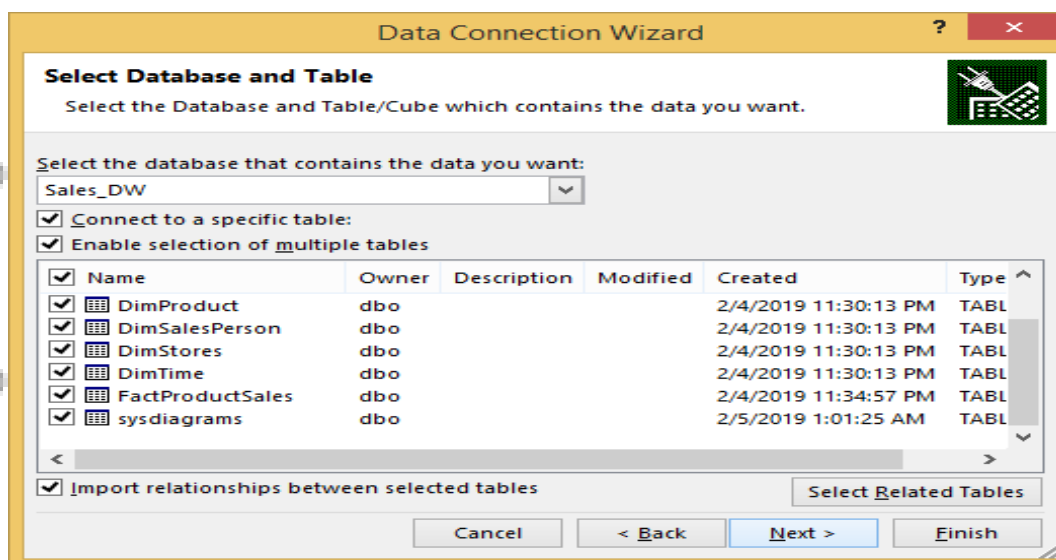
Data Connection Wizard

?

Select Database and Table

Select the Database and Table/Cube which contains the data you want.

Select the database that contains the data you want:

Sales_DW

Connect to a specific table:

Enable selection of multiple tables

| Name | Owner | Description | Modified | Created | Type |
|---|---|---|---|---|---|
| DimProduct | dbo | | | 2/4/2019 11:30:13 PM | TABL |
| DimSalesPerson | dbo | | | 2/4/2019 11:30:13 PM | TABL |
| DimStores | dbo | | | 2/4/2019 11:30:13 PM | TABL |
| DimTime | dbo | | | 2/4/2019 11:30:13 PM | TABL |
| FactProductSales | dbo | | | 2/4/2019 11:34:57 PM | TABL |
| sysdiagrams | dbo | | | 2/5/2019 1:01:25 AM | TABL |

Import relationships between selected tables

Select Related Tables

Cancel

< Back

Next >

Finish